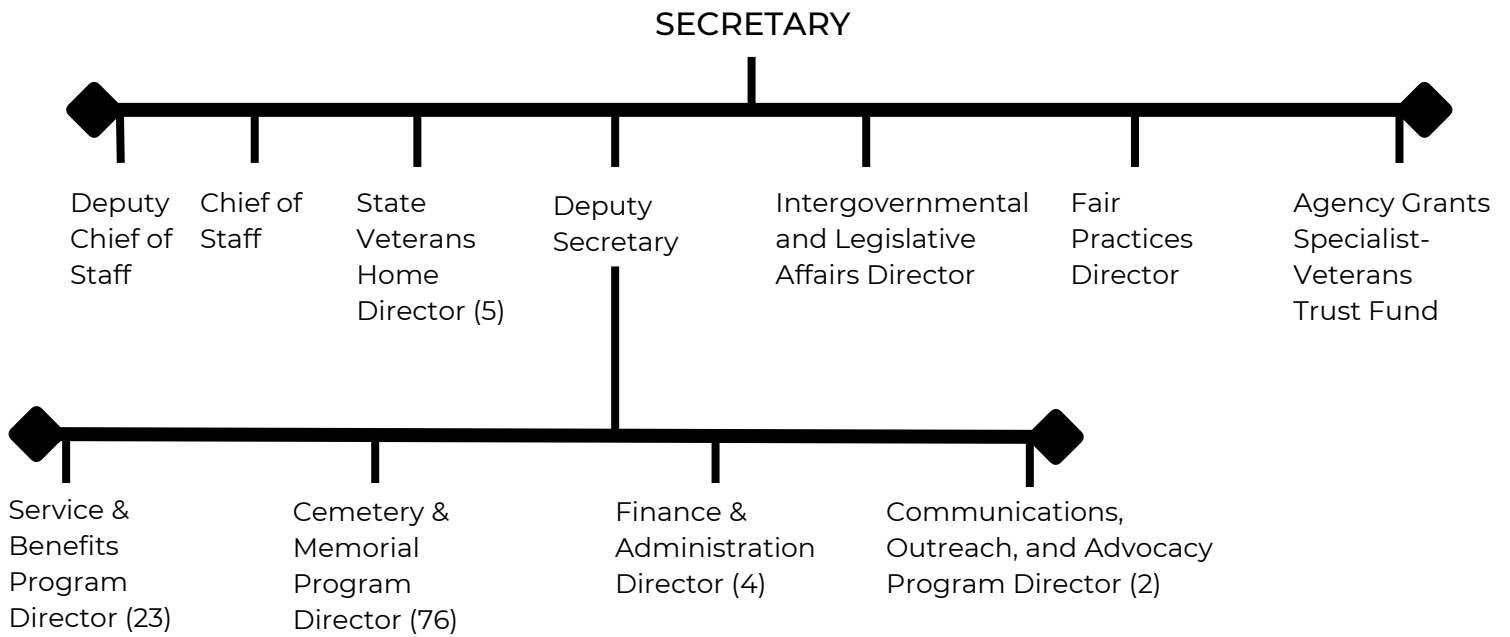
SECRETARY

Deputy Chief of Staff

Chief of Staff

State Veterans Home Director (5)

Deputy Secretary

Intergovernmental and Legislative Affairs Director

Fair Practices Director

Agency Grants Specialist-Veterans Trust Fund

Service & Benefits Program Director (23)

Cemetery & Memorial Program Director (76)

Finance & Administration Director (4)

Communications, Outreach, and Advocacy Program Director (2)